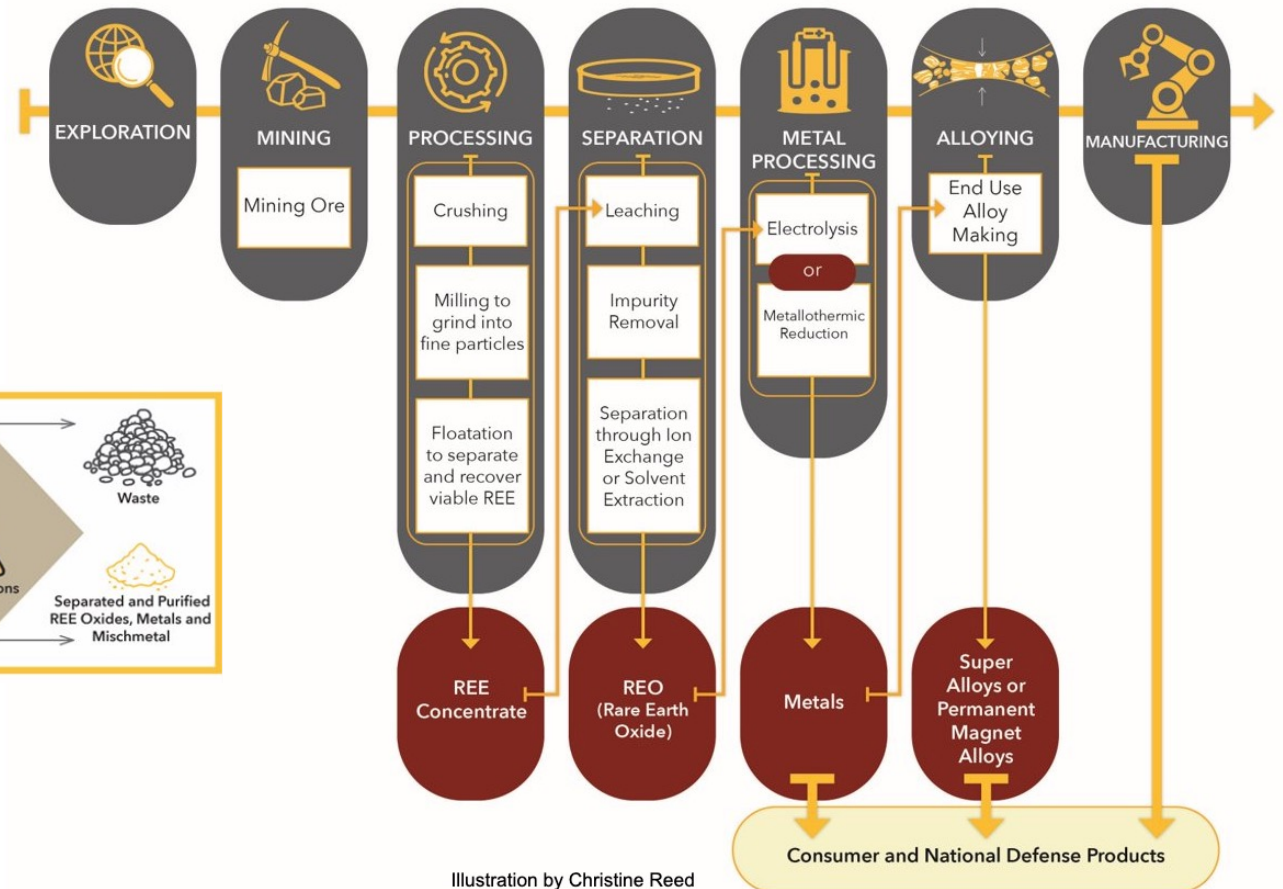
EXPLORATION

MINING

Mining Ore

PROCESSING

Crushing

Milling to grind into fine particles

Floatation to separate and recover viable REE

SEPARATION

Leaching

Impurity Removal

Separation through Ion Exchange or Solvent Extraction

METAL PROCESSING

Electrolysis

or

Metallothermic Reduction

ALLOYING

End Use Alloy Making

MANUFACTURING

Waste

ons

Separated and Purified REE Oxides, Metals and Mischmetal

REE Concentrate

REO (Rare Earth Oxide)

Metals

Super Alloys or Permanent Magnet Alloys

Consumer and National Defense Products

Illustration by Christine Reed